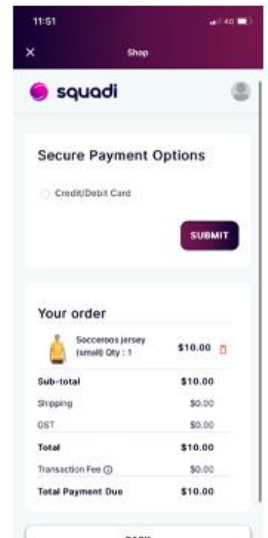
11:51

4G

×

Shop

squadi

Secure Payment Options

Credit/Debit Card

SUBMIT

Your order

Socceroos jersey (small) Qty : 1

$10.00

| | |
|---|---|
| Sub-total | $10.00 |
| Shipping | $0.00 |
| GST | $0.00 |
| Total | $10.00 |
| Transaction Fee ⓘ | $0.00 |
| Total Payment Due | $10.00 |

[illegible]